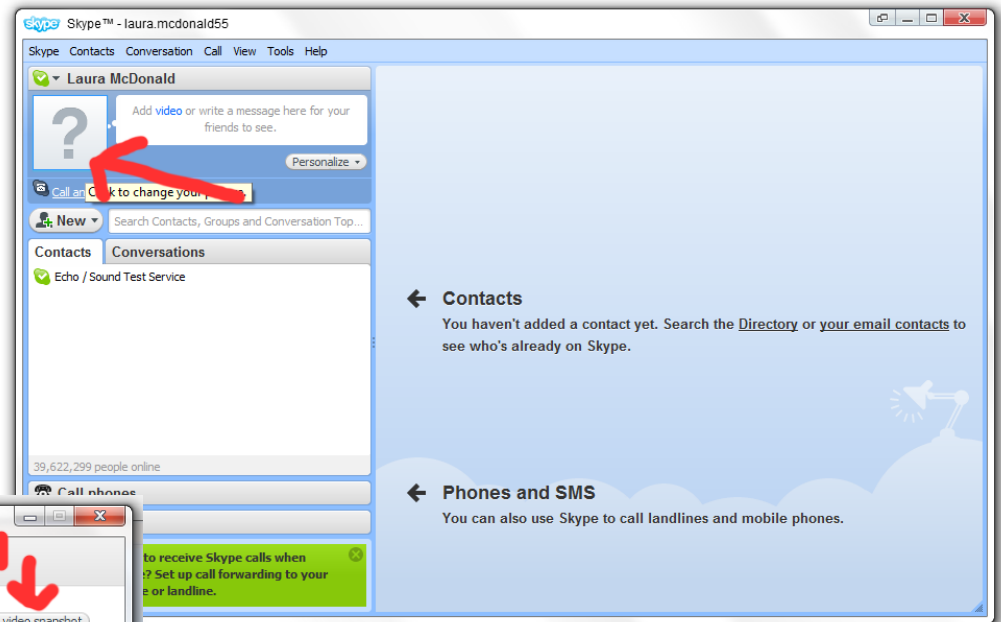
skype Skype™ - laura.mcdonald55

Skype Contacts Conversation Call View Tools Help

Laura McDonald

?

Add video or write a message here for your friends to see.

Personalize

Call an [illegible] k to change your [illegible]

New

Search Contacts, Groups and Conversation Top...

Contacts Conversations

Echo / Sound Test Service

39,622,299 people online

Call phones

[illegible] to receive Skype calls when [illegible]? Set up call forwarding to your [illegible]e or landline.

video snapshot

Contacts

You haven't added a contact yet. Search the Directory or your email contacts to see who's already on Skype.

Phones and SMS

You can also use Skype to call landlines and mobile phones.